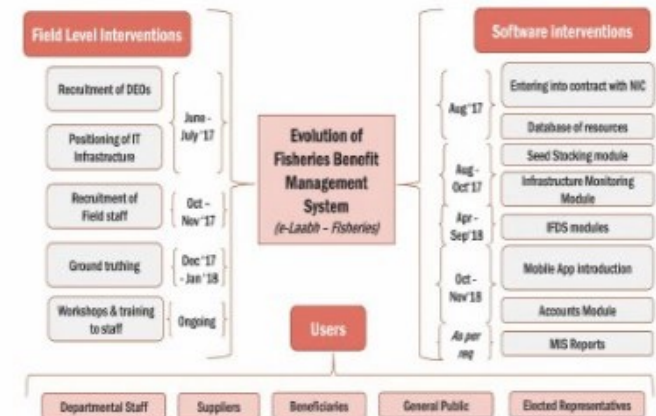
Field Level Interventions

Recruitment of DEOs

Positioning of IT Infrastructure

June - July '17

Recruitment of Field staff

Oct - Nov '17

Ground truthing

Dec '17 - Jan '18

Workshops & training to staff

Ongoing

Evolution of Fisheries Benefit Management System
(e-Laabh – Fisheries)

Software interventions

Aug '17

Entering into contract with NIC

Database of resources

Aug - Oct '17

Seed Stocking module

Infrastructure Monitoring Module

Apr - Sep '18

IFDS modules

Oct - Nov '18

Mobile App introduction

Accounts Module

As per req

MIS Reports

Users

Departmental Staff

Suppliers

Beneficiaries

General Public

Elected Representatives